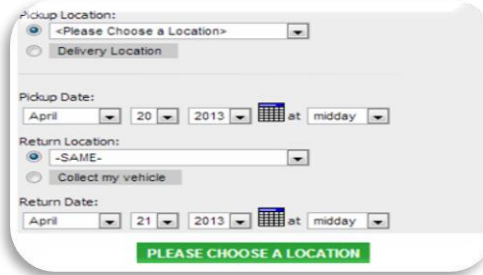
Pickup Location:
<Please Choose a Location>
Delivery Location

Pickup Date:
April 20 2013 at midday
Return Location:
-SAME-
Collect my vehicle
Return Date:
April 21 2013 at midday

PLEASE CHOOSE A LOCATION